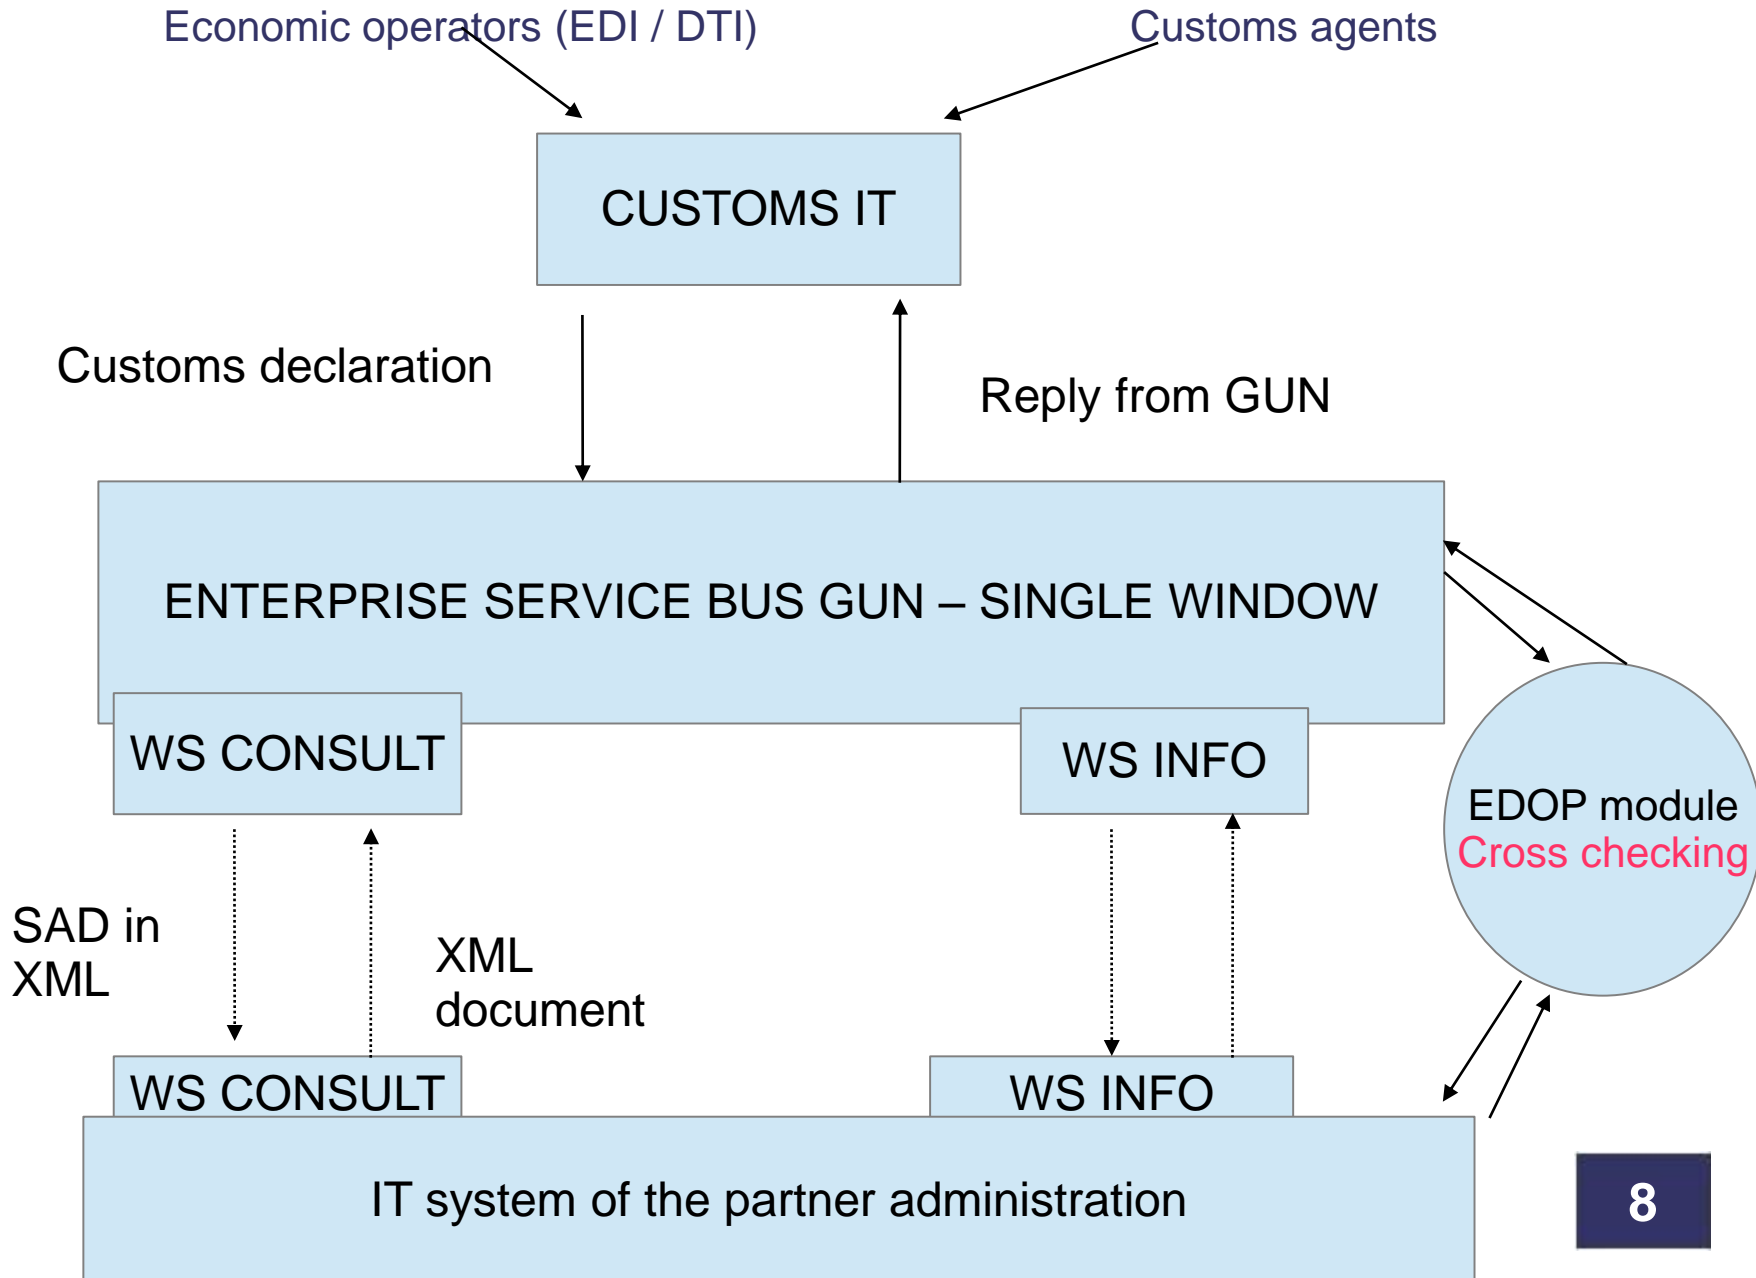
Economic operators (EDI / DTI)

Customs agents

CUSTOMS IT

Customs declaration

Reply from GUN

ENTERPRISE SERVICE BUS GUN – SINGLE WINDOW

WS CONSULT

WS INFO

EDOP module
Cross checking

SAD in XML

XML document

WS CONSULT

WS INFO

IT system of the partner administration

8